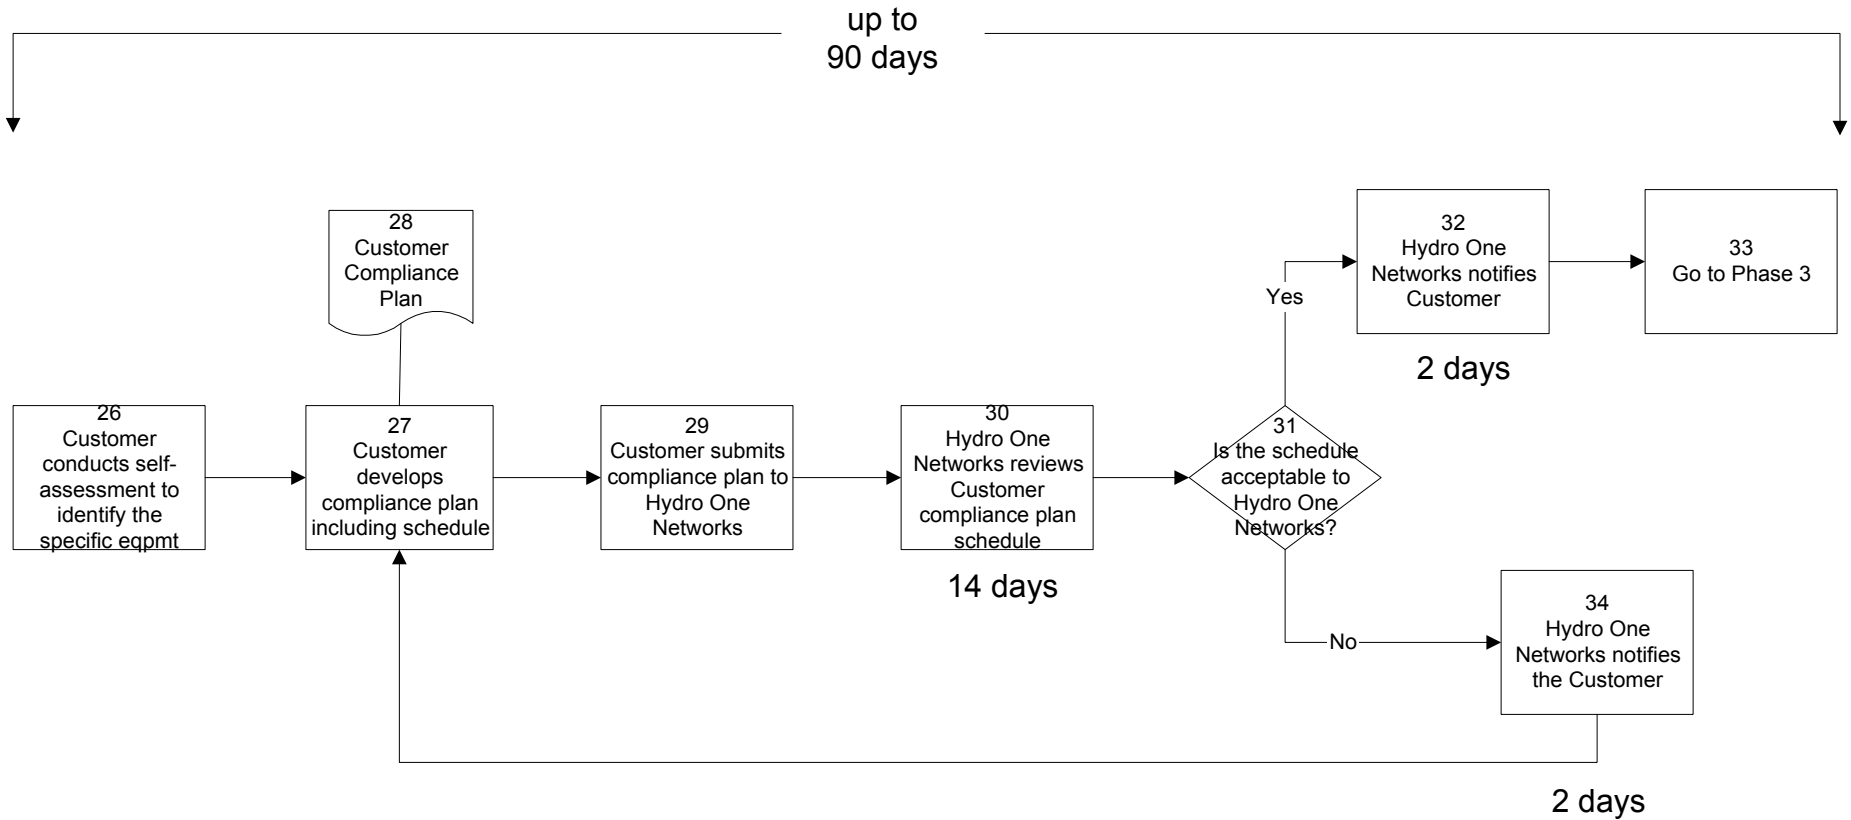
up to
90 days

28
Customer Compliance Plan

32
Hydro One Networks notifies Customer

33
Go to Phase 3

Yes

2 days

26
Customer conducts self-assessment to identify the specific eqpmt

27
Customer develops compliance plan including schedule

29
Customer submits compliance plan to Hydro One Networks

30
Hydro One Networks reviews Customer compliance plan schedule

31
Is the schedule acceptable to Hydro One Networks?

14 days

34
Hydro One Networks notifies the Customer

No

2 days